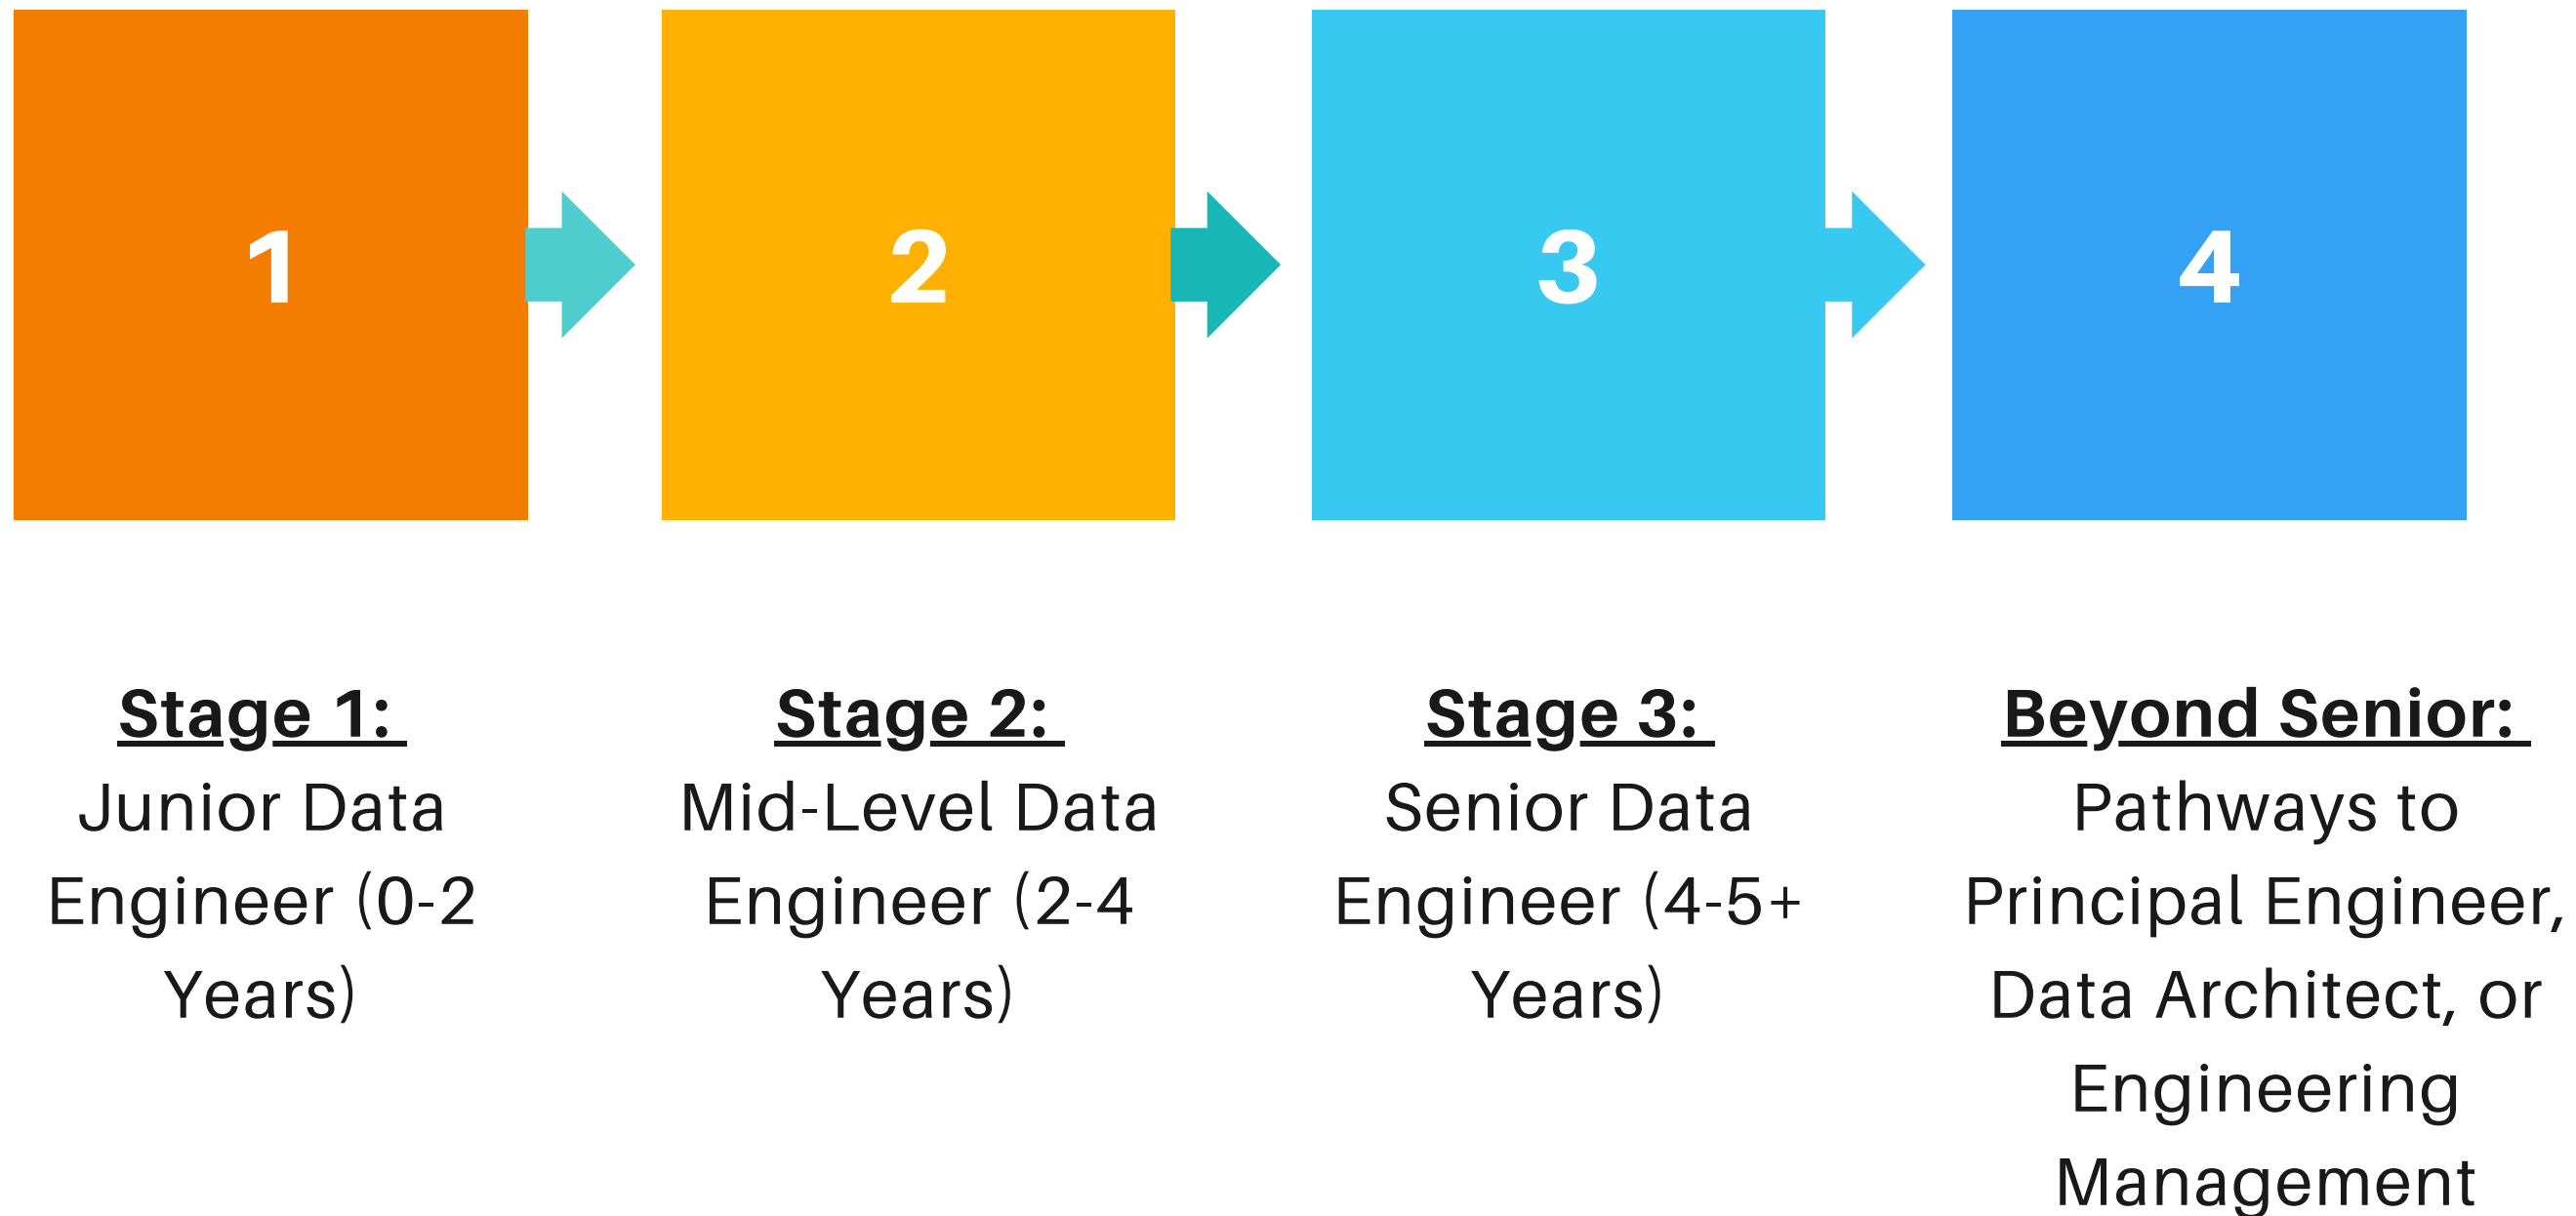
1

2

3

4

Stage 1:
Junior Data Engineer (0-2 Years)

Stage 2:
Mid-Level Data Engineer (2-4 Years)

Stage 3:
Senior Data Engineer (4-5+ Years)

Beyond Senior:
Pathways to Principal Engineer, Data Architect, or Engineering Management